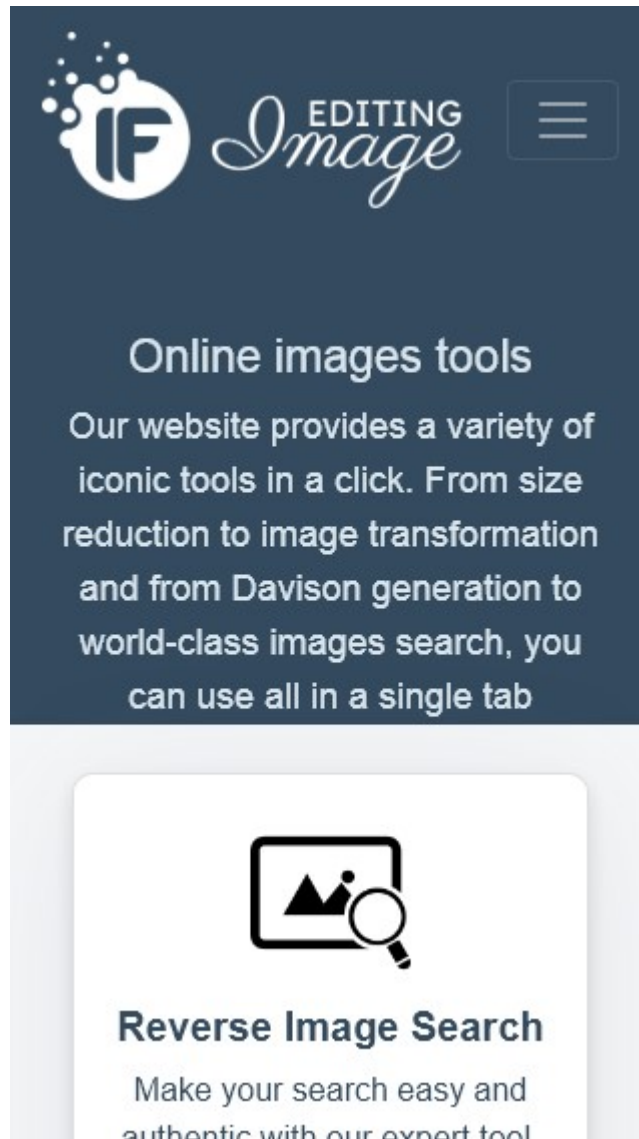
IF

EDITING Image

Online images tools

Our website provides a variety of iconic tools in a click. From size reduction to image transformation and from Davison generation to world-class images search, you can use all in a single tab

Reverse Image Search

Make your search easy and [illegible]